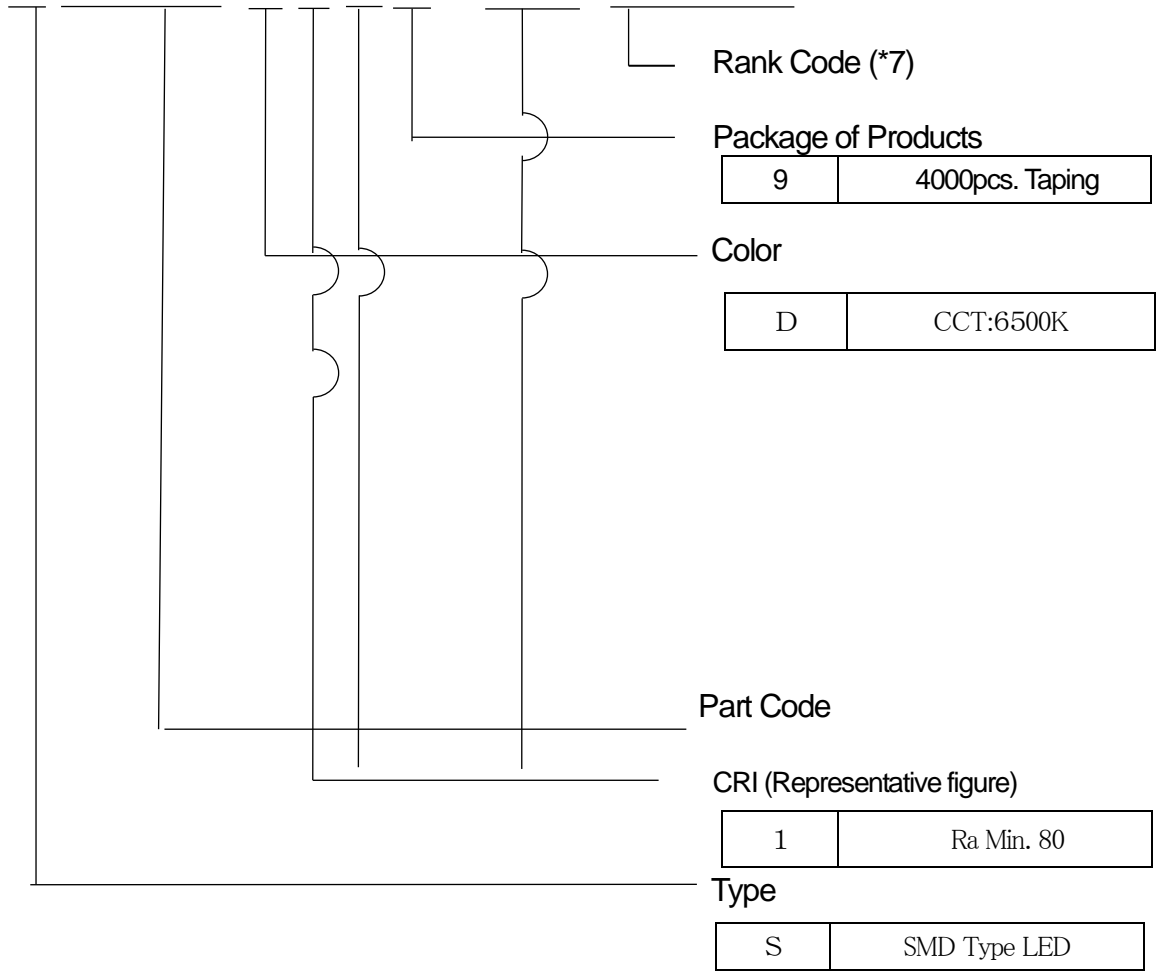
Rank Code (*7)

Package of Products

| 9 | 4000pcs. Taping |
|---|---|

Color

| D | CCT:6500K |
|---|---|

Part Code

CRI (Representative figure)

| 1 | Ra Min. 80 |
|---|---|

Type

| S | SMD Type LED |
|---|---|